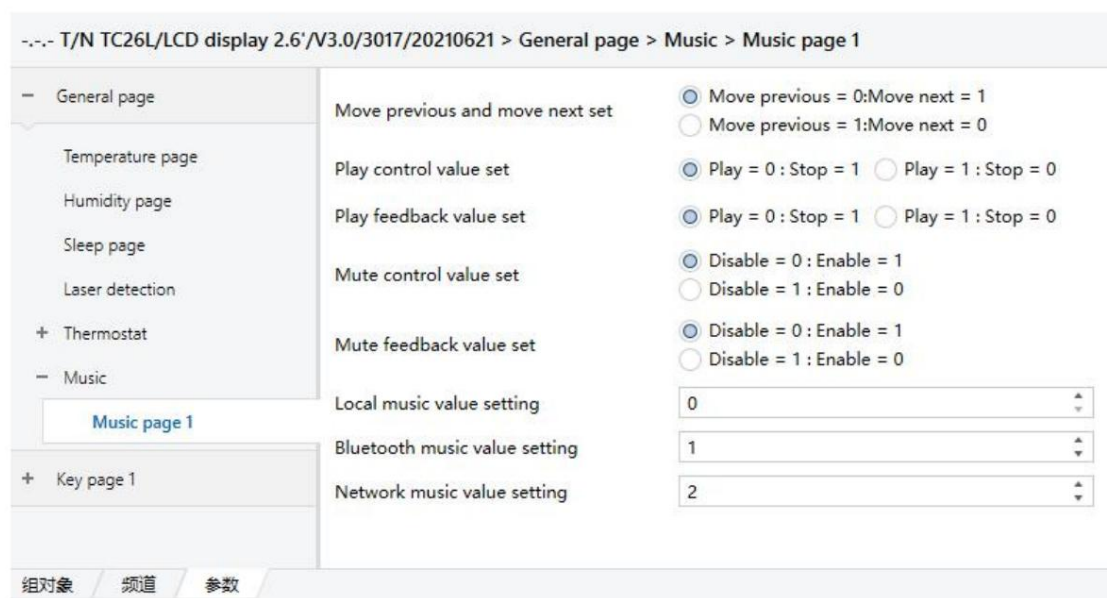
-.-.- T/N TC26L/LCD display 2.6'/V3.0/3017/20210621 > General page > Music > Music page 1

− General page

Temperature page

Humidity page

Sleep page

Laser detection

+ Thermostat

− Music

Music page 1

+ Key page 1

Move previous and move next set
Move previous = 0:Move next = 1
Move previous = 1:Move next = 0

Play control value set
Play = 0 : Stop = 1
Play = 1 : Stop = 0

Play feedback value set
Play = 0 : Stop = 1
Play = 1 : Stop = 0

Mute control value set
Disable = 0 : Enable = 1
Disable = 1 : Enable = 0

Mute feedback value set
Disable = 0 : Enable = 1
Disable = 1 : Enable = 0

Local music value setting
0

Bluetooth music value setting
1

Network music value setting
2

组对象 频道 参数